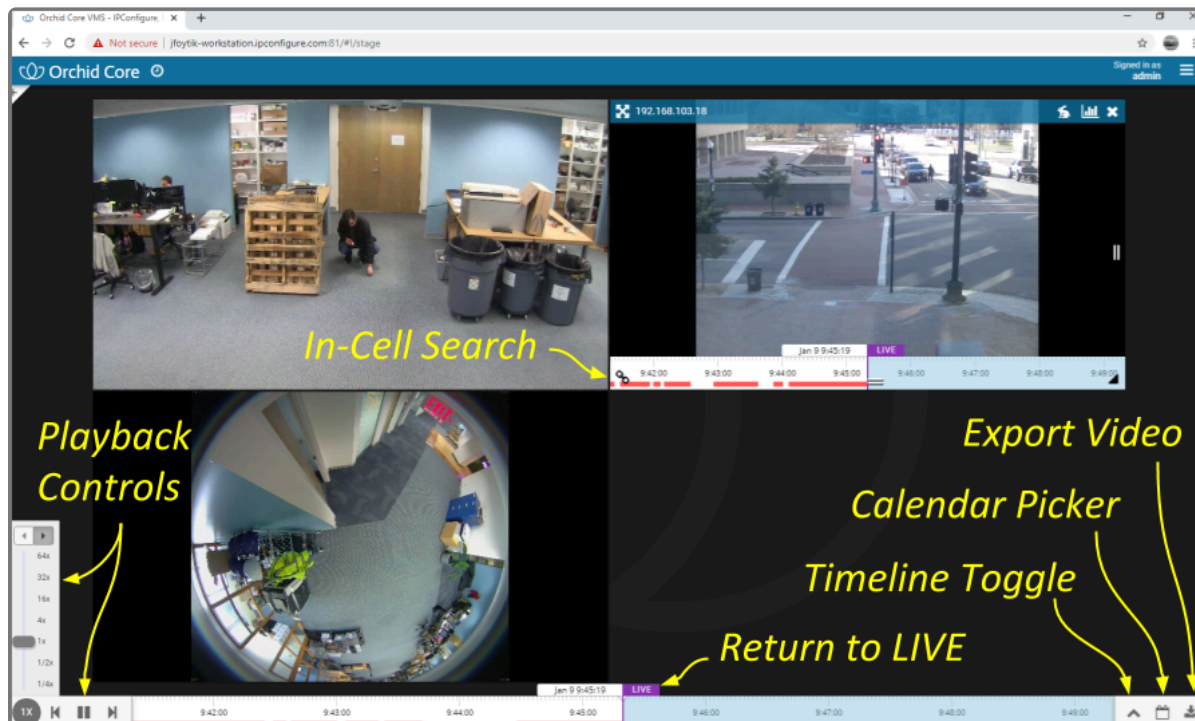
Orchid Core VMS - IPConfigure, I ×

Not secure | jfoytik-workstation.ipconfigure.com:81/#!/stage

Orchid Core

Signed in as
admin

192.168.103.18

In-Cell Search

Jan 9 9:45:19 LIVE

9:42:00 9:43:00 9:44:00 9:45:00 9:46:00 9:47:00 9:48:00 9:49:00

Playback Controls

Export Video

Calendar Picker

Timeline Toggle

Return to LIVE

64x
32x
16x
4x
1x
1/2x
1/4x

1X

Jan 9 9:45:19 LIVE

9:42:00 9:43:00 9:44:00 9:45:00 9:46:00 9:47:00 9:48:00 9:49:00